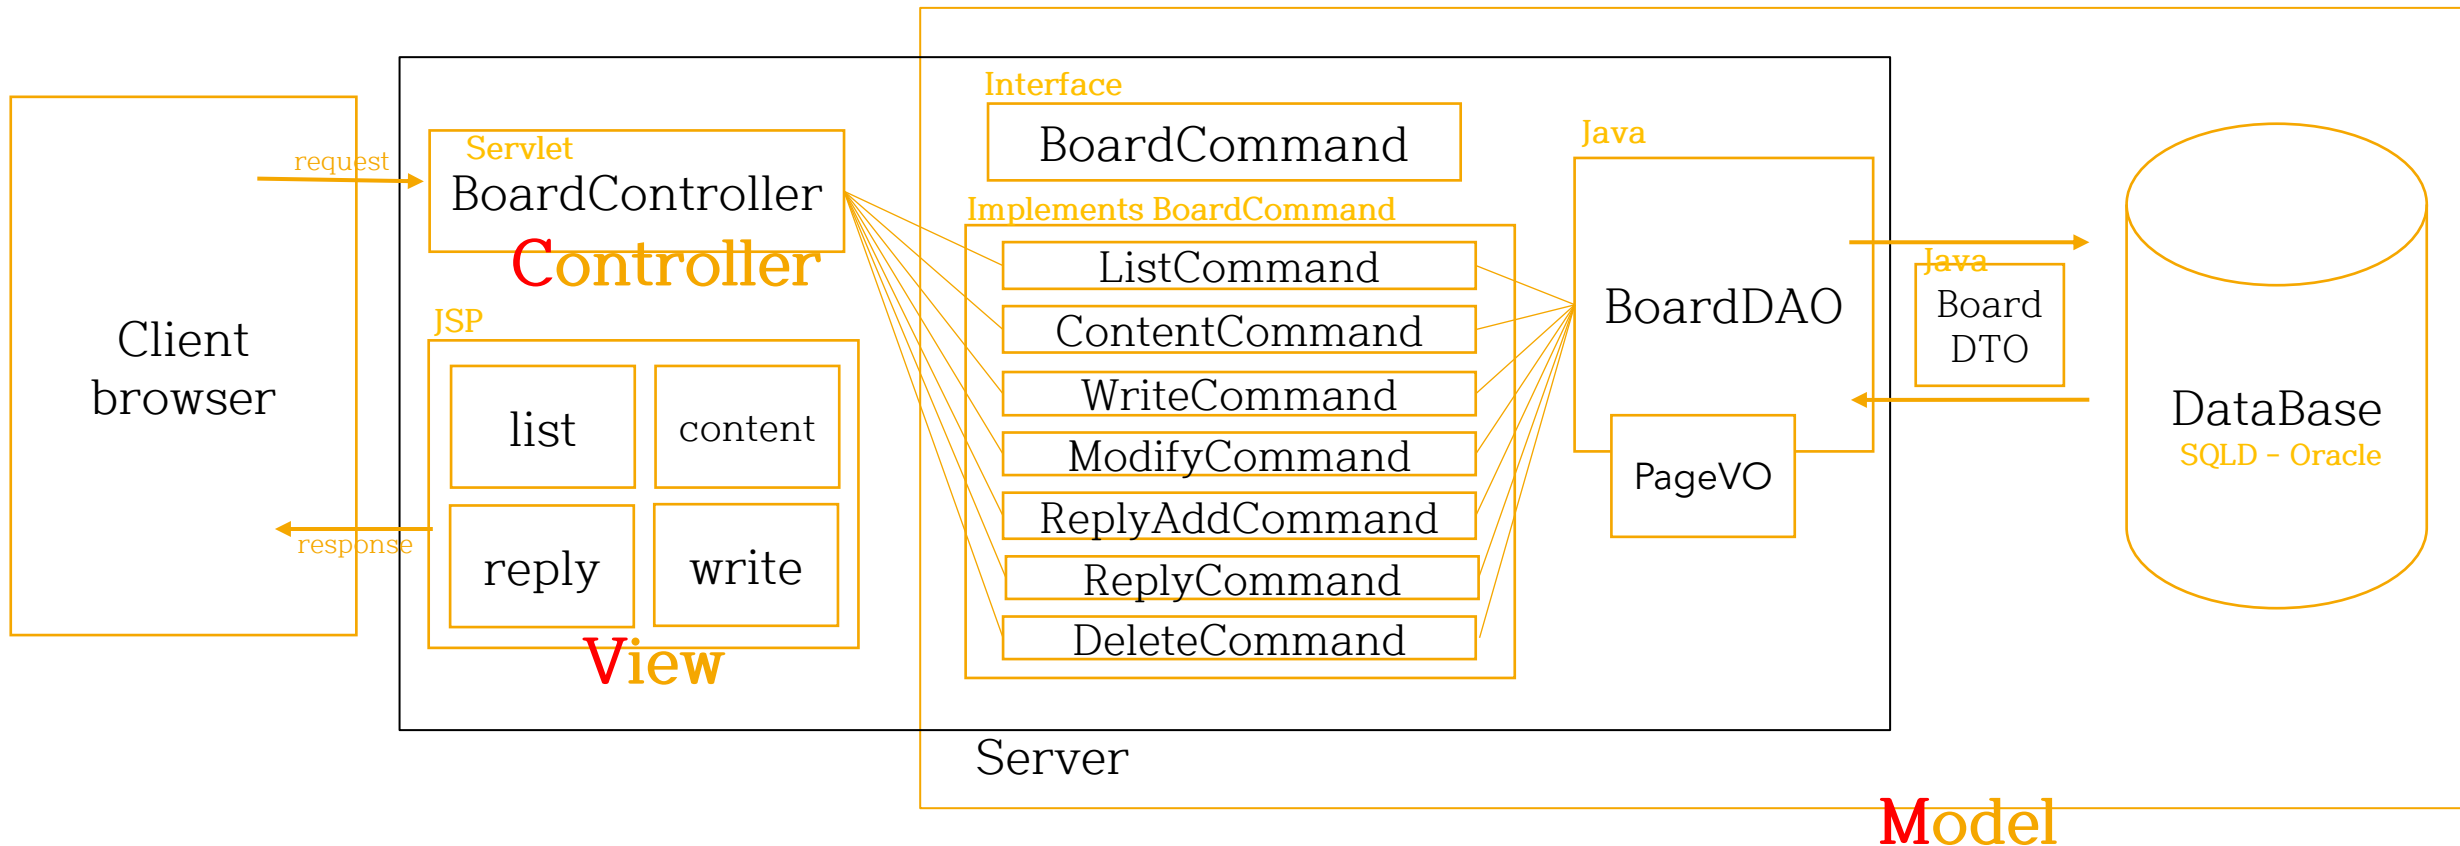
Client browser

request

response

Servlet
BoardController
Controller

JSP
list
content
reply
write
View

Interface
BoardCommand

Implements BoardCommand
ListCommand
ContentCommand
WriteCommand
ModifyCommand
ReplyAddCommand
ReplyCommand
DeleteCommand

Java
BoardDAO
PageVO

Java
Board DTO

DataBase
SQLD - Oracle

Server

Model